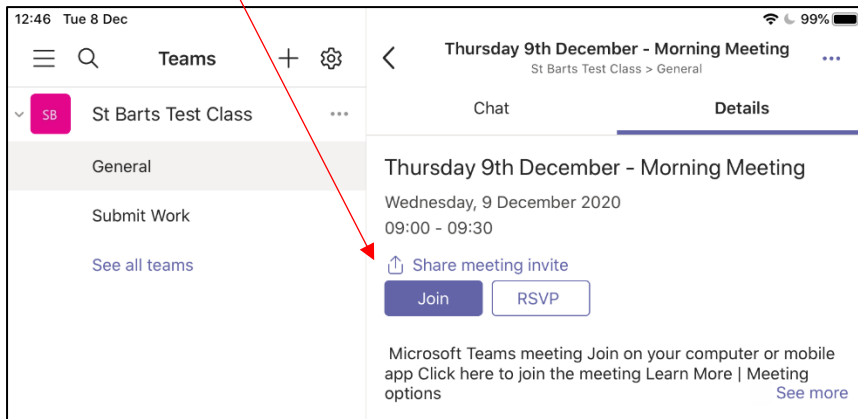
12:46 Tue 8 Dec

99%

Teams

SB St Barts Test Class ···

General

Submit Work

See all teams

Thursday 9th December - Morning Meeting
St Barts Test Class > General

Chat

Details

Thursday 9th December - Morning Meeting

Wednesday, 9 December 2020

09:00 - 09:30

Share meeting invite

Join

RSVP

Microsoft Teams meeting Join on your computer or mobile app Click here to join the meeting Learn More | Meeting options

See more